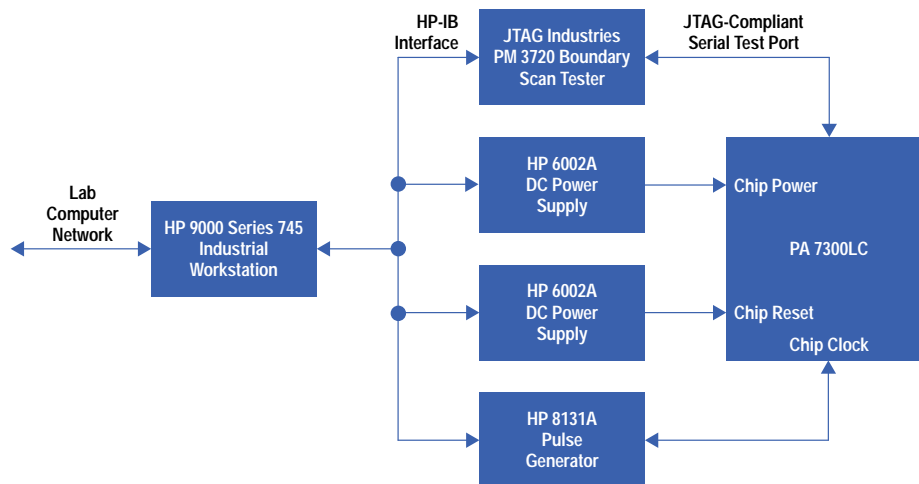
Lab Computer Network

HP 9000 Series 745 Industrial Workstation

HP-IB Interface

JTAG Industries PM 3720 Boundary Scan Tester

JTAG-Compliant Serial Test Port

HP 6002A DC Power Supply

HP 6002A DC Power Supply

HP 8131A Pulse Generator

Chip Power

PA 7300LC

Chip Reset

Chip Clock